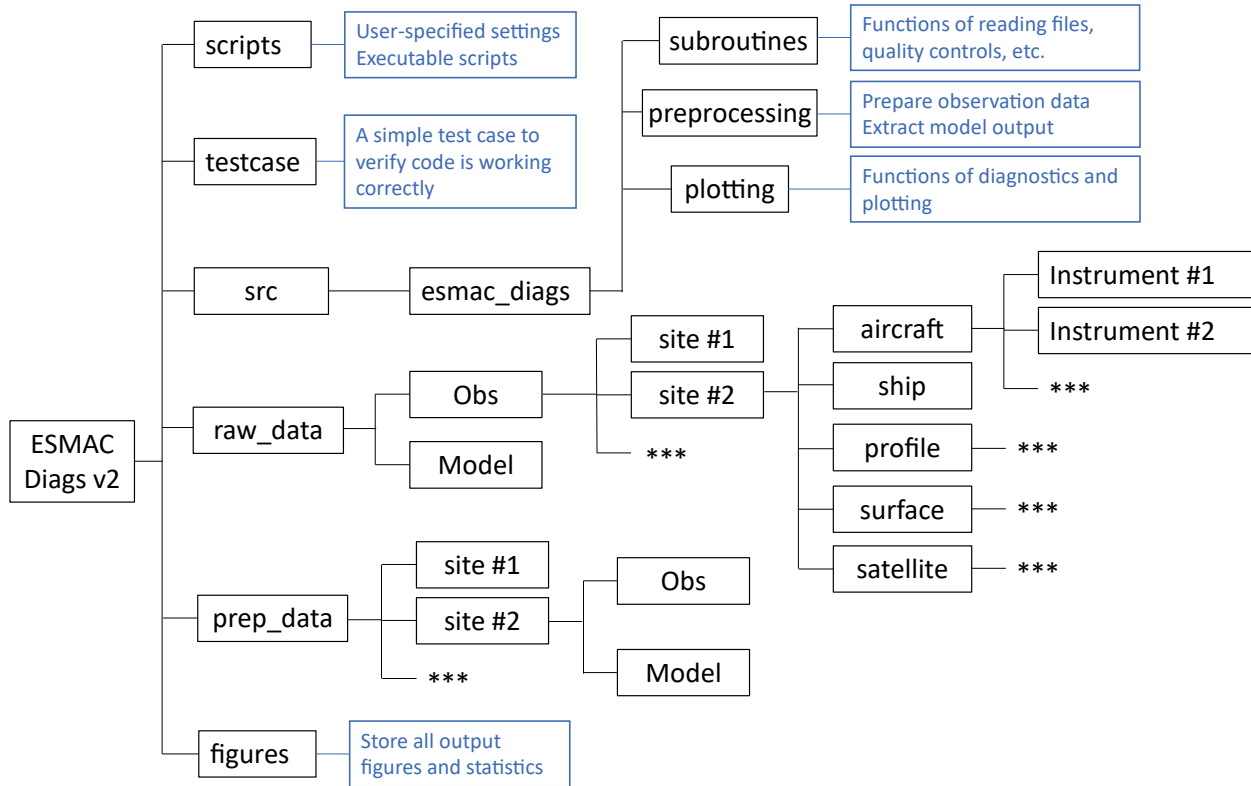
ESMAC Diags v2

scripts
User-specified settings
Executable scripts

testcase
A simple test case to verify code is working correctly

src
esmac_diags
subroutines
Functions of reading files, quality controls, etc.
preprocessing
Prepare observation data
Extract model output
plotting
Functions of diagnostics and plotting

raw_data
Obs
site #1
site #2
aircraft
Instrument #1
Instrument #2
***
ship
profile
***
surface
***
satellite
***
***
Model

prep_data
site #1
site #2
Obs
Model
***

figures
Store all output figures and statistics